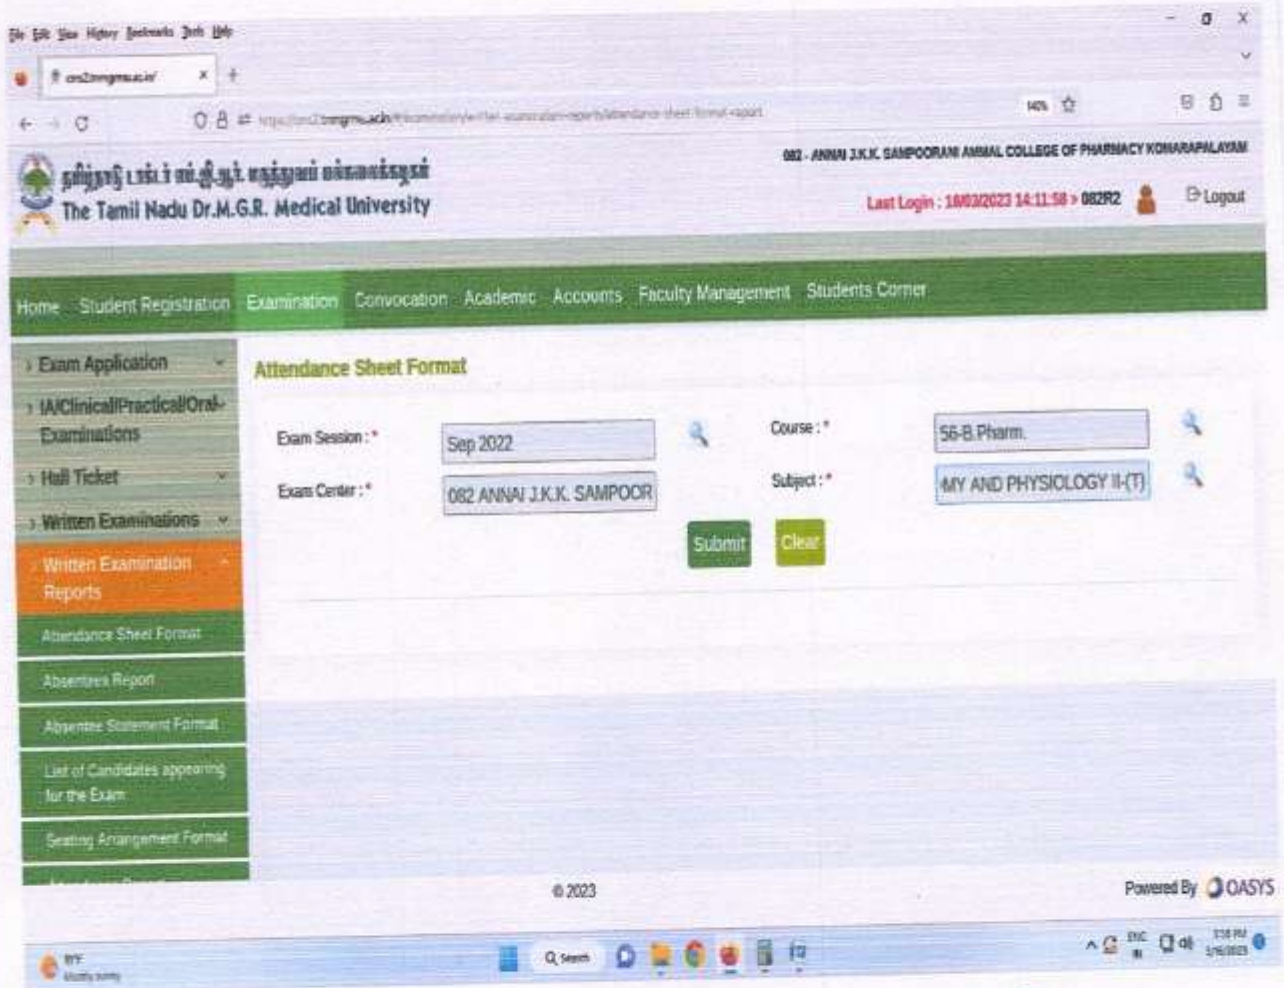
File Edit View History Bookmarks Tools Help

cms2.tnmgrmu.ac.in/

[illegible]

140%

தமிழ்நாடு டாக்டர் எம்.ஜி.ஆர். மருத்துவப் பல்கலைக்கழகம்
The Tamil Nadu Dr.M.G.R. Medical University

082 - ANNAI J.K.K. SAMPOORANI AMMAL COLLEGE OF PHARMACY KOMARAPALAYAM

Last Login : 18/03/2023 14:11:58 > 082R2

Logout

Home Student Registration Examination Convocation Academic Accounts Faculty Management Students Corner

Exam Application

IA/Clinical/Practical/Oral-Examinations

Hall Ticket

Written Examinations

Written Examination Reports

Attendance Sheet Format

Absentees Report

Absentee Statement Format

List of Candidates appearing for the Exam

Seating Arrangement Format

Attendance Sheet Format

Exam Session : *

Sep 2022

Course : *

56-B.Pharm.

Exam Center : *

082 ANNAI J.K.K. SAMPOOR

Subject : *

MY AND PHYSIOLOGY II-(T)

Submit

Clear

© 2023

Powered By OASYS

Search

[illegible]